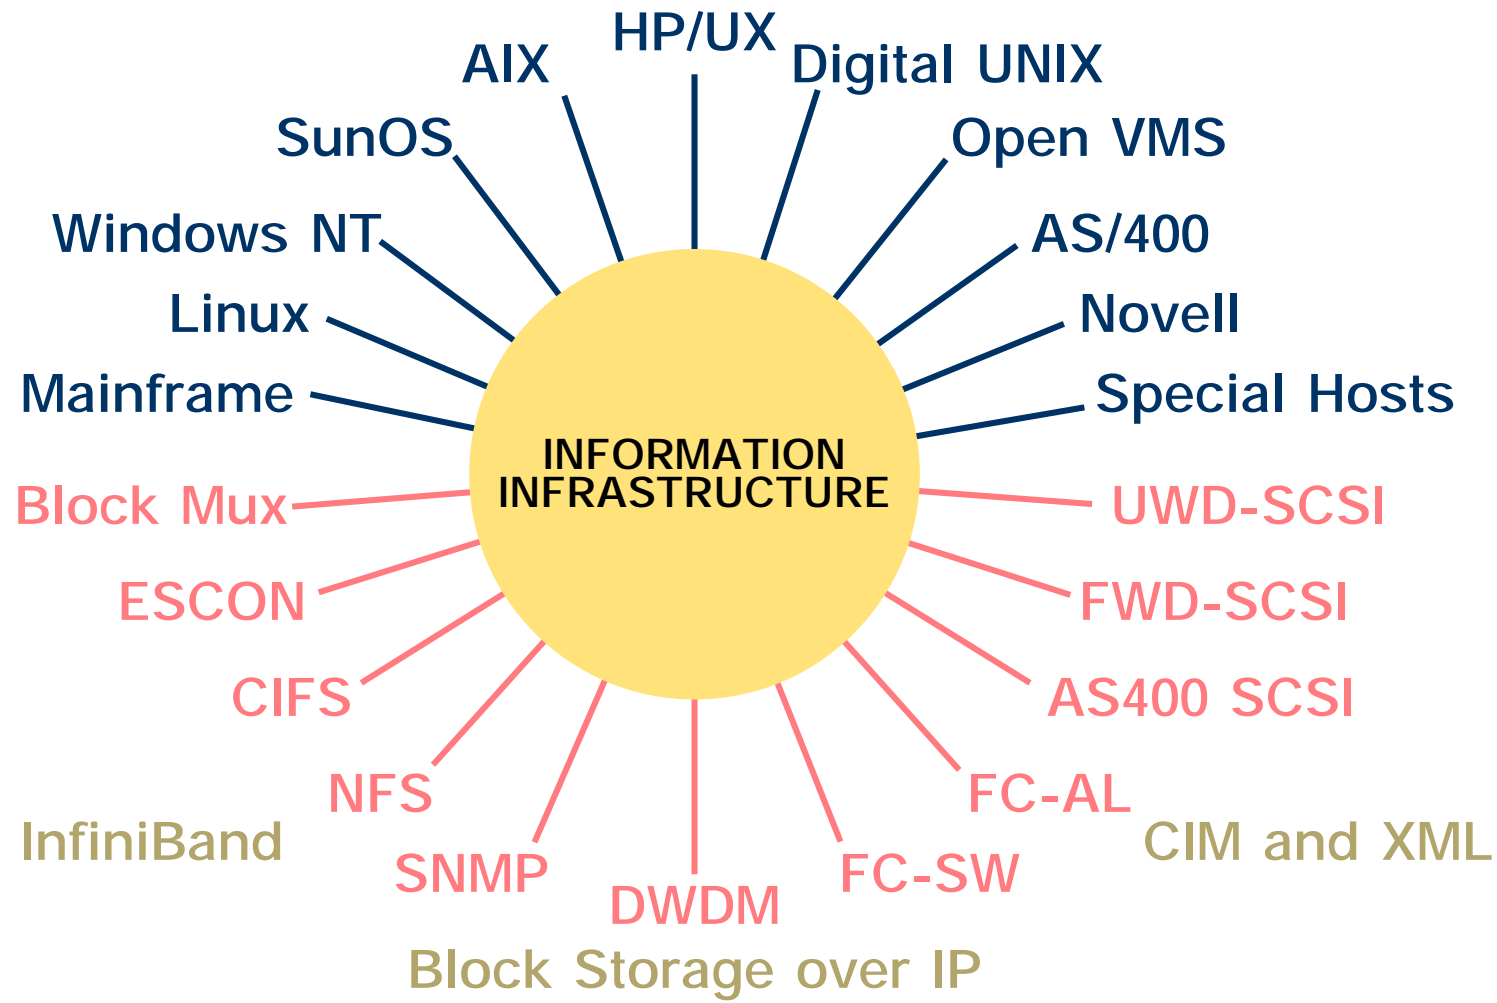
HP/UX
AIX
Digital UNIX
SunOS
Open VMS
Windows NT
AS/400
Linux
Novell
Mainframe
Special Hosts

INFORMATION INFRASTRUCTURE

Block Mux
UWD-SCSI
ESCON
FWD-SCSI
CIFS
AS400 SCSI
NFS
FC-AL
InfiniBand
CIM and XML
SNMP
FC-SW
DWDM
Block Storage over IP